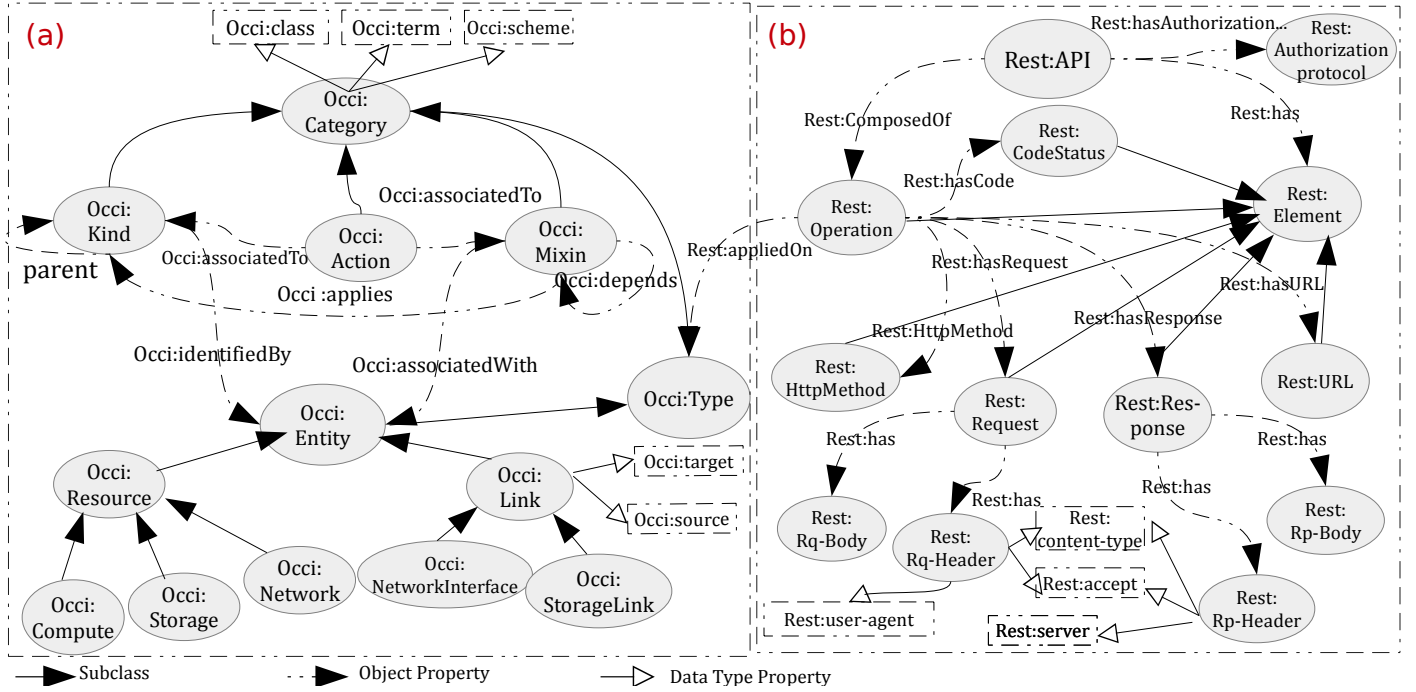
(a)

Occi:class
Occi:term
Occi:scheme
Occi: Category
Occi:associatedTo
Occi: Kind
Occi: Action
Occi: Mixin
Occi:associatedTo
parent
Occi :applies
Occi:depends
Occi:identifiedBy
Occi:associatedWith
Occi: Entity
Occi:Type
Occi: Resource
Occi: Link
Occi:target
Occi:source
Occi: Compute
Occi: Storage
Occi: Network
Occi: NetworkInterface
Occi: StorageLink

(b)

Rest:API
Rest:hasAuthorization...
Rest: Authorization protocol
Rest:has
Rest:ComposedOf
Rest: CodeStatus
Rest:hasCode
Rest: Operation
Rest: Element
Rest:appliedOn
Rest:hasRequest
Rest:hasURL
Rest:HttpMethod
Rest:hasResponse
Rest: HttpMethod
Rest: Request
Rest:Response
Rest:URL
Rest:has
Rest:has
Rest:has
Rest: Rq-Body
Rest:has
Rest: Rq-Header
Rest: content-type
Rest: Rp-Body
Rest:accept
Rest: Rp-Header
Rest:user-agent
Rest:server

Subclass
Object Property
Data Type Property